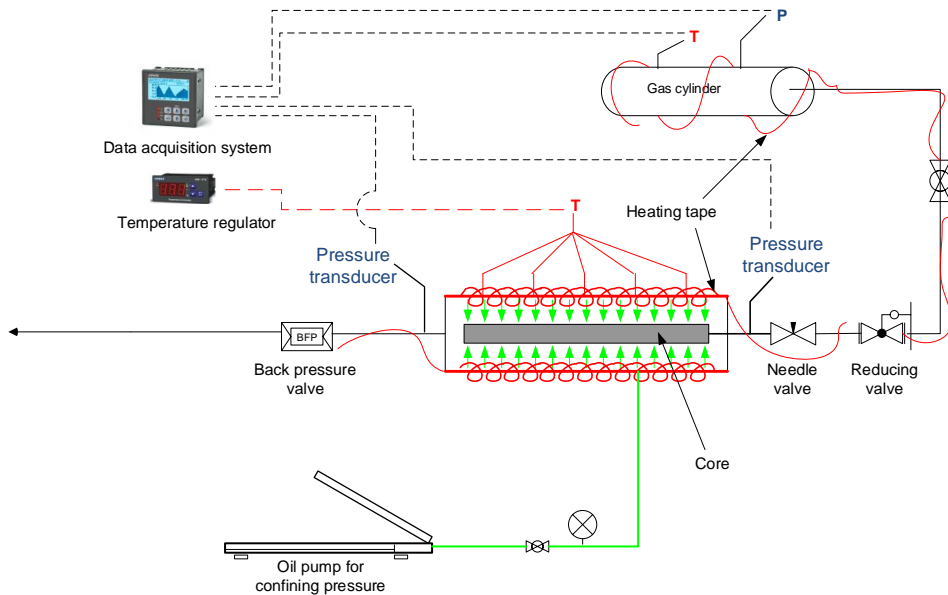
P
T
Gas cylinder
Data acquisition system
Temperature regulator
T
Heating tape
Pressure transducer
Pressure transducer
BFP
Back pressure valve
Needle valve
Reducing valve
Core
Oil pump for confining pressure